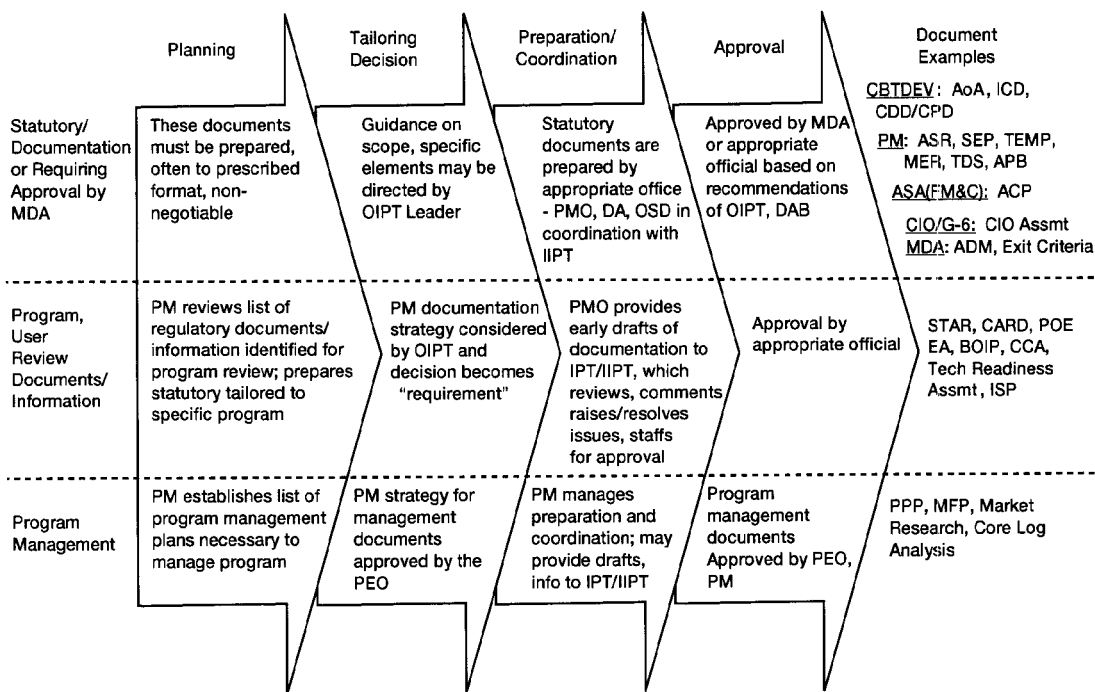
| | Planning | Tailoring Decision | Preparation/ Coordination | Approval | Document Examples |
|---|---|---|---|---|---|
| Statutory/ Documentation or Requiring Approval by MDA | These documents must be prepared, often to prescribed format, non-negotiable | Guidance on scope, specific elements may be directed by OIPT Leader | Statutory documents are prepared by appropriate office - PMO, DA, OSD in coordination with IIPT | Approved by MDA or appropriate official based on recommendations of OIPT, DAB | CBTDEV: AoA, ICD, CDD/CPD PM: ASR, SEP, TEMP, MER, TDS, APB ASA(FM&C): ACP CIO/G-6: CIO Assmt MDA: ADM, Exit Criteria |
| Program, User Review Documents/ Information | PM reviews list of regulatory documents/ information identified for program review; prepares statutory tailored to specific program | PM documentation strategy considered by OIPT and decision becomes "requirement" | PMO provides early drafts of documentation to IPT/IIPT, which reviews, comments raises/resolves issues, staffs for approval | Approval by appropriate official | STAR, CARD, POE EA, BOIP, CCA, Tech Readiness Assmt, ISP |
| Program Management | PM establishes list of program management plans necessary to manage program | PM strategy for management documents approved by the PEO | PM manages preparation and coordination; may provide drafts, info to IPT/IIPT | Program management documents Approved by PEO, PM | PPP, MFP, Market Research, Core Log Analysis |